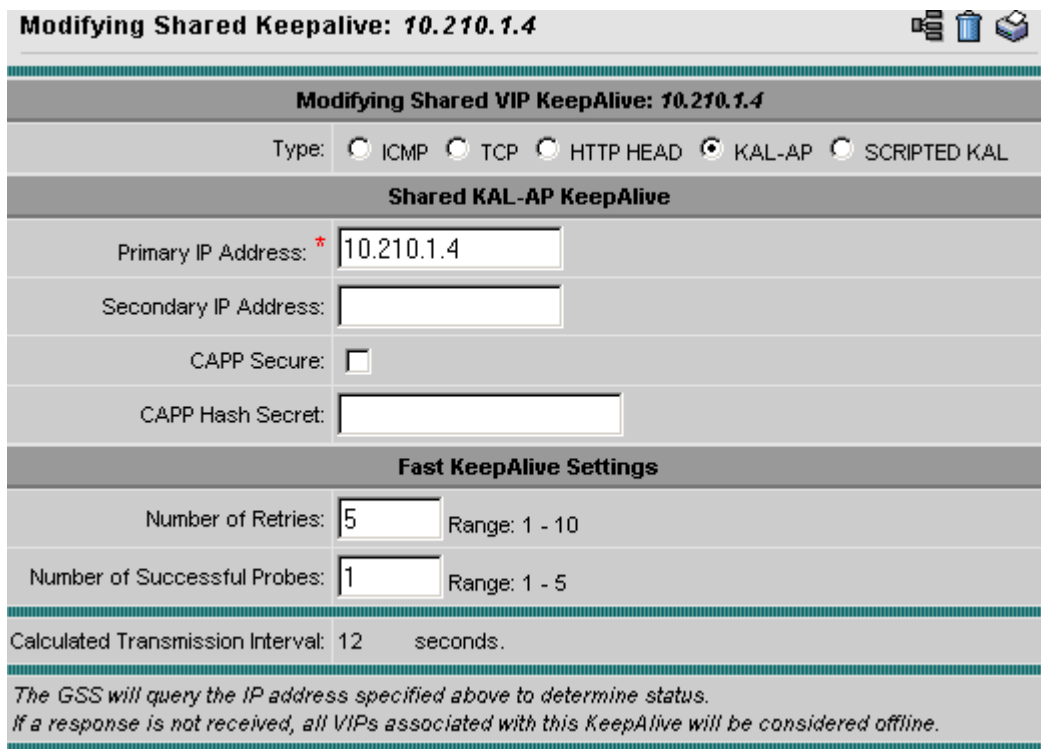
Modifying Shared Keepalive: 10.210.1.4

Modifying Shared VIP KeepAlive: 10.210.1.4

Type: ICMP TCP HTTP HEAD KAL-AP SCRIPTED KAL

Shared KAL-AP KeepAlive

Primary IP Address: * 10.210.1.4

Secondary IP Address:

CAPP Secure:

CAPP Hash Secret:

Fast KeepAlive Settings

Number of Retries: 5 Range: 1 - 10

Number of Successful Probes: 1 Range: 1 - 5

Calculated Transmission Interval: 12 seconds.

The GSS will query the IP address specified above to determine status.
If a response is not received, all VIPs associated with this KeepAlive will be considered offline.